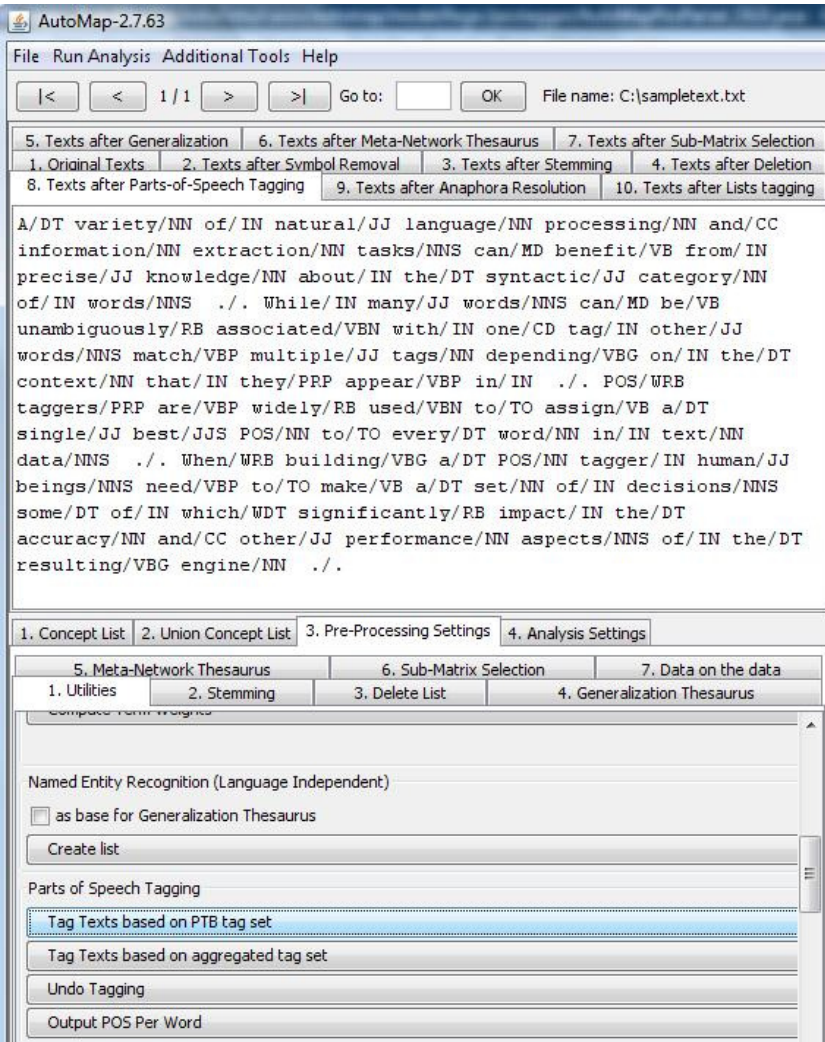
AutoMap-2.7.63

File Run Analysis Additional Tools Help

|< < 1 / 1 > >| Go to: OK File name: C:\sampletext.txt

5. Texts after Generalization | 6. Texts after Meta-Network Thesaurus | 7. Texts after Sub-Matrix Selection
1. Original Texts | 2. Texts after Symbol Removal | 3. Texts after Stemming | 4. Texts after Deletion
8. Texts after Parts-of-Speech Tagging | 9. Texts after Anaphora Resolution | 10. Texts after Lists tagging

A/DT variety/NN of/IN natural/JJ language/NN processing/NN and/CC information/NN extraction/NN tasks/NNS can/MD benefit/VB from/IN precise/JJ knowledge/NN about/IN the/DT syntactic/JJ category/NN of/IN words/NNS ./. While/IN many/JJ words/NNS can/MD be/VB unambiguously/RB associated/VBN with/IN one/CD tag/IN other/JJ words/NNS match/VBP multiple/JJ tags/NN depending/VBG on/IN the/DT context/NN that/IN they/PRP appear/VBP in/IN ./. POS/WRB taggers/PRP are/VBP widely/RB used/VBN to/TO assign/VB a/DT single/JJ best/JJS POS/NN to/TO every/DT word/NN in/IN text/NN data/NNS ./. When/WRB building/VBG a/DT POS/NN tagger/IN human/JJ beings/NNS need/VBP to/TO make/VB a/DT set/NN of/IN decisions/NNS some/DT of/IN which/WDT significantly/RB impact/IN the/DT accuracy/NN and/CC other/JJ performance/NN aspects/NNS of/IN the/DT resulting/VBG engine/NN ./.

1. Concept List | 2. Union Concept List | 3. Pre-Processing Settings | 4. Analysis Settings

5. Meta-Network Thesaurus | 6. Sub-Matrix Selection | 7. Data on the data
1. Utilities | 2. Stemming | 3. Delete List | 4. Generalization Thesaurus

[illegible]

Named Entity Recognition (Language Independent)

as base for Generalization Thesaurus

Create list

Parts of Speech Tagging

Tag Texts based on PTB tag set

Tag Texts based on aggregated tag set

Undo Tagging

Output POS Per Word